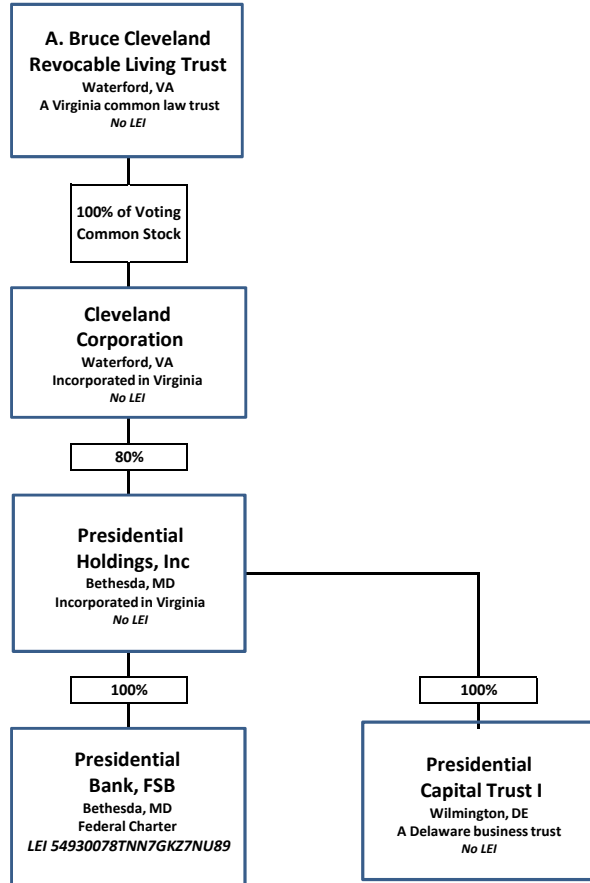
A. Bruce Cleveland Revocable Living Trust
Waterford, VA
A Virginia common law trust
No LEI

100% of Voting Common Stock

Cleveland Corporation
Waterford, VA
Incorporated in Virginia
No LEI

80%

Presidential Holdings, Inc
Bethesda, MD
Incorporated in Virginia
No LEI

100%

Presidential Bank, FSB
Bethesda, MD
Federal Charter
LEI 54930078TNN7GKZ7NU89

100%

Presidential Capital Trust I
Wilmington, DE
A Delaware business trust
No LEI